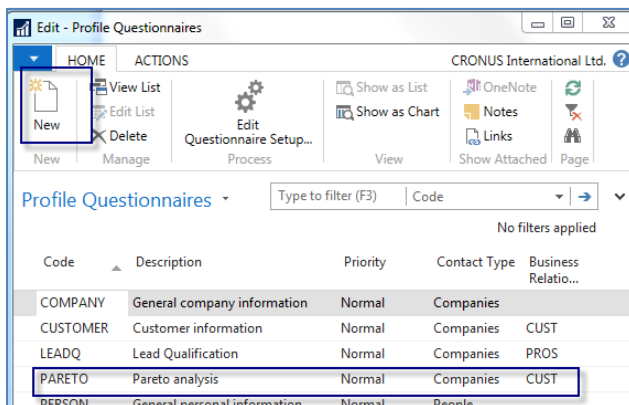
Edit - Profile Questionnaires

HOME ACTIONS CRONUS International Ltd.

New

View List
Edit List
Delete

Edit Questionnaire Setup...

Show as List
Show as Chart

OneNote
Notes
Links

New Manage Process View Show Attached Page

Profile Questionnaires

Type to filter (F3) Code

No filters applied

| Code | Description | Priority | Contact Type | Business Relatio... |
|---|---|---|---|---|
| COMPANY | General company information | Normal | Companies | |
| CUSTOMER | Customer information | Normal | Companies | CUST |
| LEADQ | Lead Qualification | Normal | Companies | PROS |
| PARETO | Pareto analysis | Normal | Companies | CUST |
| PERSON | General personal information | Normal | People | |